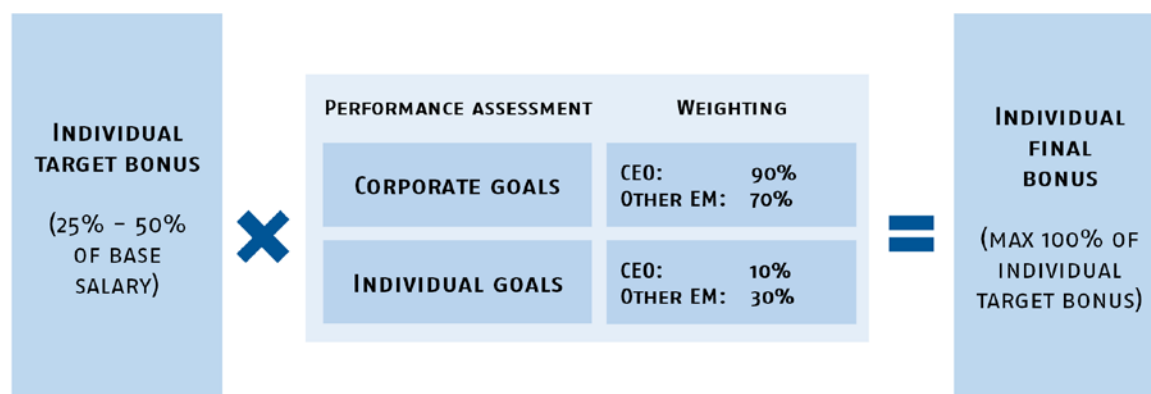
Individual target bonus

(25% – 50% of base salary)

| Performance assessment | Weighting |
|---|---|
| Corporate goals | CEO: 90% Other EM: 70% |
| Individual goals | CEO: 10% Other EM: 30% |

Individual final bonus

(max 100% of individual target bonus)